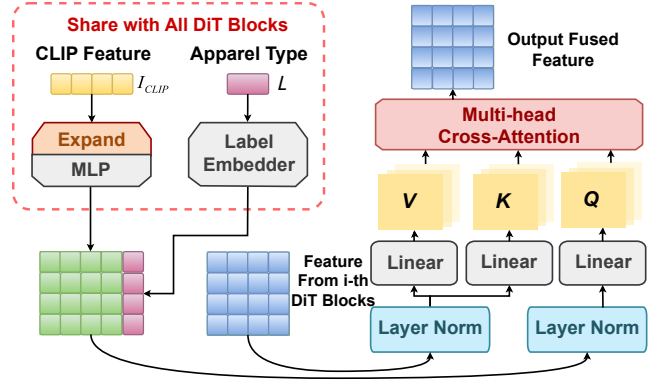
Share with All DiT Blocks

CLIP Feature

$I_{CLIP}$

Apparel Type

$L$

Expand

MLP

Label Embedder

Output Fused Feature

Multi-head Cross-Attention

$V$

$K$

$Q$

Feature From i-th DiT Blocks

Linear

Linear

Linear

Layer Norm

Layer Norm